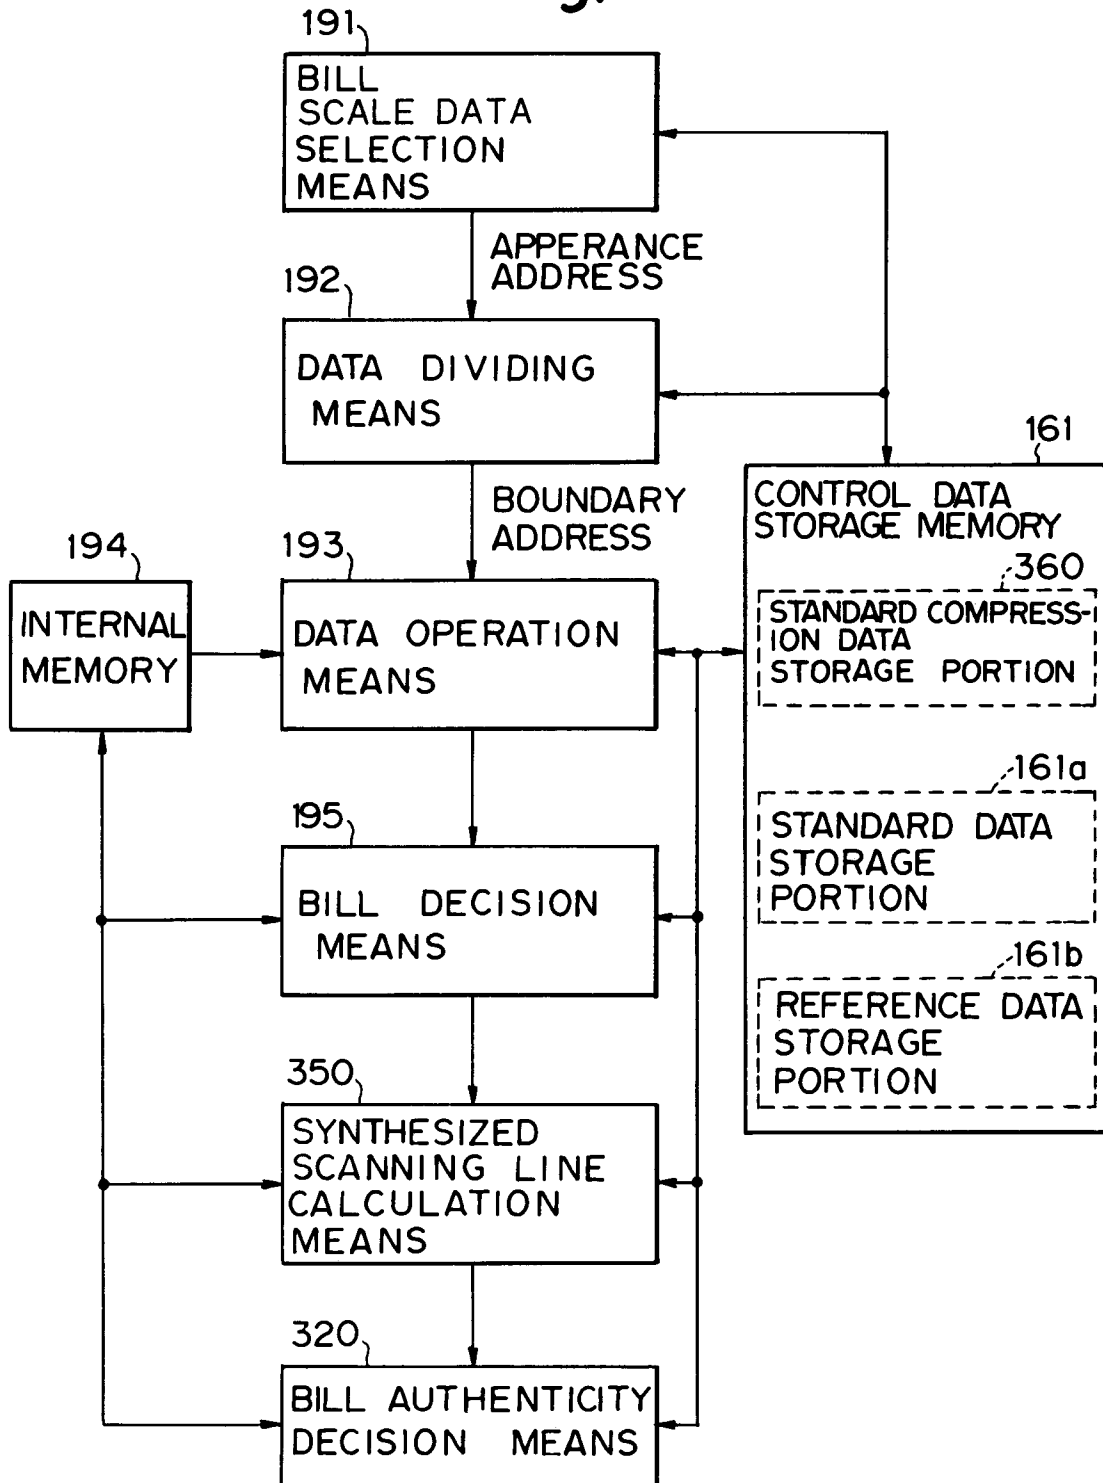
191
BILL SCALE DATA SELECTION MEANS

APPERANCE ADDRESS

192
DATA DIVIDING MEANS

161
CONTROL DATA STORAGE MEMORY

BOUNDARY ADDRESS

194
INTERNAL MEMORY

193
DATA OPERATION MEANS

360
STANDARD COMPRESSION DATA STORAGE PORTION

161a
STANDARD DATA STORAGE PORTION

195
BILL DECISION MEANS

161b
REFERENCE DATA STORAGE PORTION

350
SYNTHESIZED SCANNING LINE CALCULATION MEANS

320
BILL AUTHENTICITY DECISION MEANS